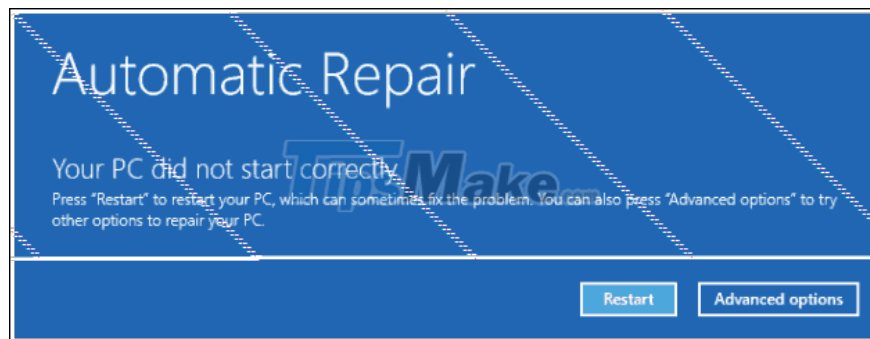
Automatic Repair

Your PC did not start correctly

Press "Restart" to restart your PC, which can sometimes fix the problem. You can also press "Advanced options" to try other options to repair your PC.

TipsMake.com

Restart

Advanced options